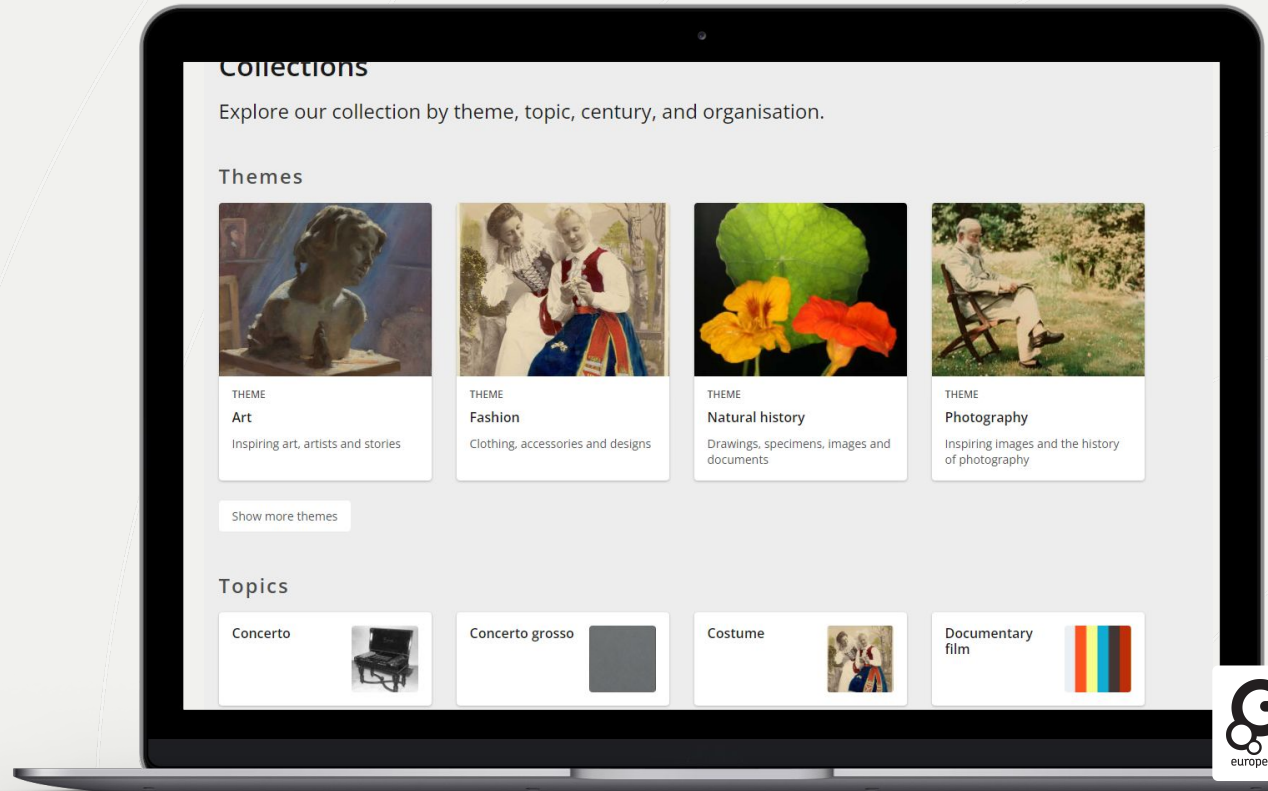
Collections

Explore our collection by theme, topic, century, and organisation.

Themes

THEME
Art
Inspiring art, artists and stories

THEME
Fashion
Clothing, accessories and designs

THEME
Natural history
Drawings, specimens, images and documents

THEME
Photography
Inspiring images and the history of photography

Show more themes

Topics

Concerto

Concerto grosso

Costume

Documentary film

europe